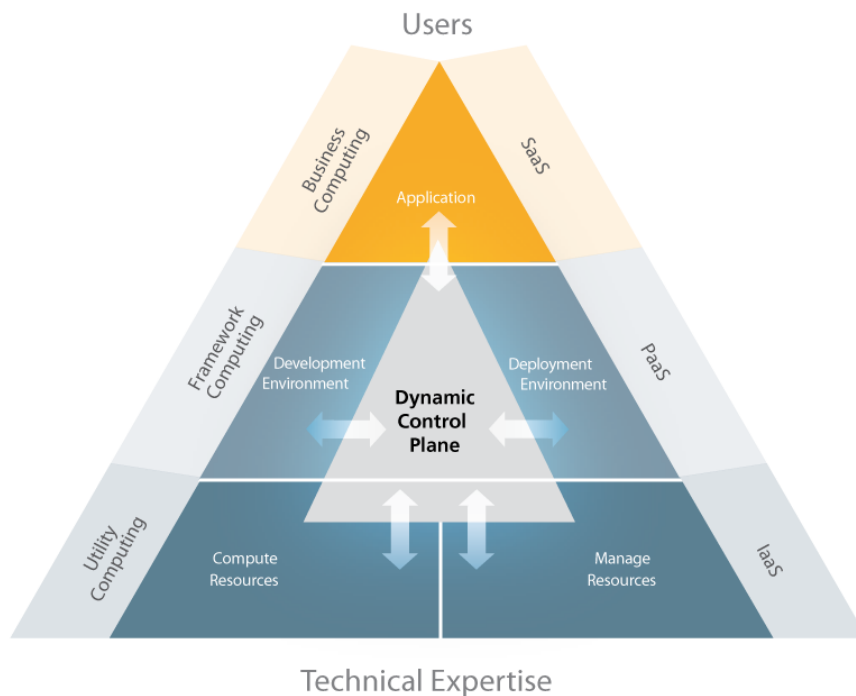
Users

Business Computing

SaaS

Application

Framework Computing

Development Environment

Dynamic Control Plane

Deployment Environment

PaaS

Utility Computing

Compute Resources

Manage Resources

IaaS

Technical Expertise